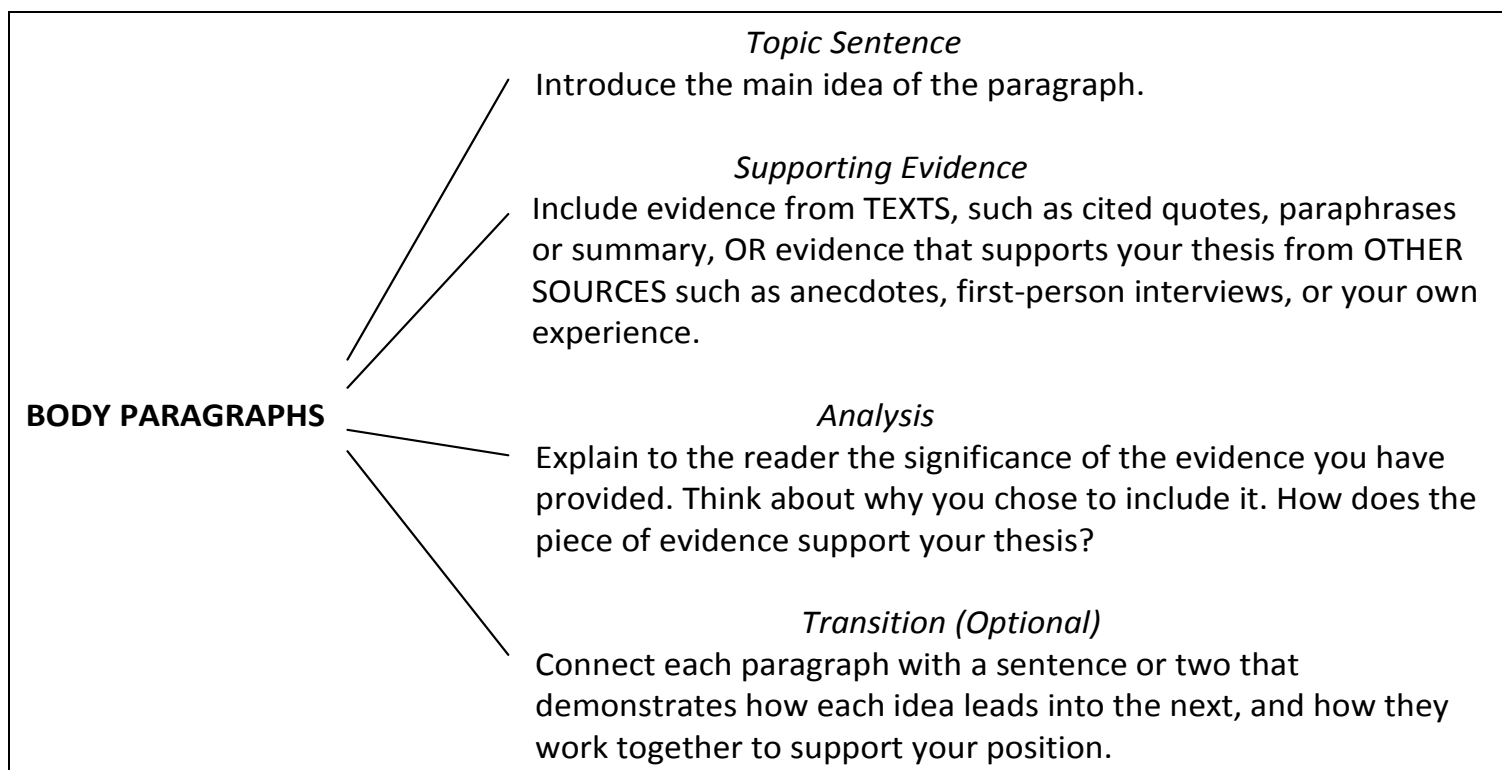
BODY PARAGRAPHS

*Topic Sentence*
Introduce the main idea of the paragraph.

*Supporting Evidence*
Include evidence from TEXTS, such as cited quotes, paraphrases or summary, OR evidence that supports your thesis from OTHER SOURCES such as anecdotes, first-person interviews, or your own experience.

*Analysis*
Explain to the reader the significance of the evidence you have provided. Think about why you chose to include it. How does the piece of evidence support your thesis?

*Transition (Optional)*
Connect each paragraph with a sentence or two that demonstrates how each idea leads into the next, and how they work together to support your position.